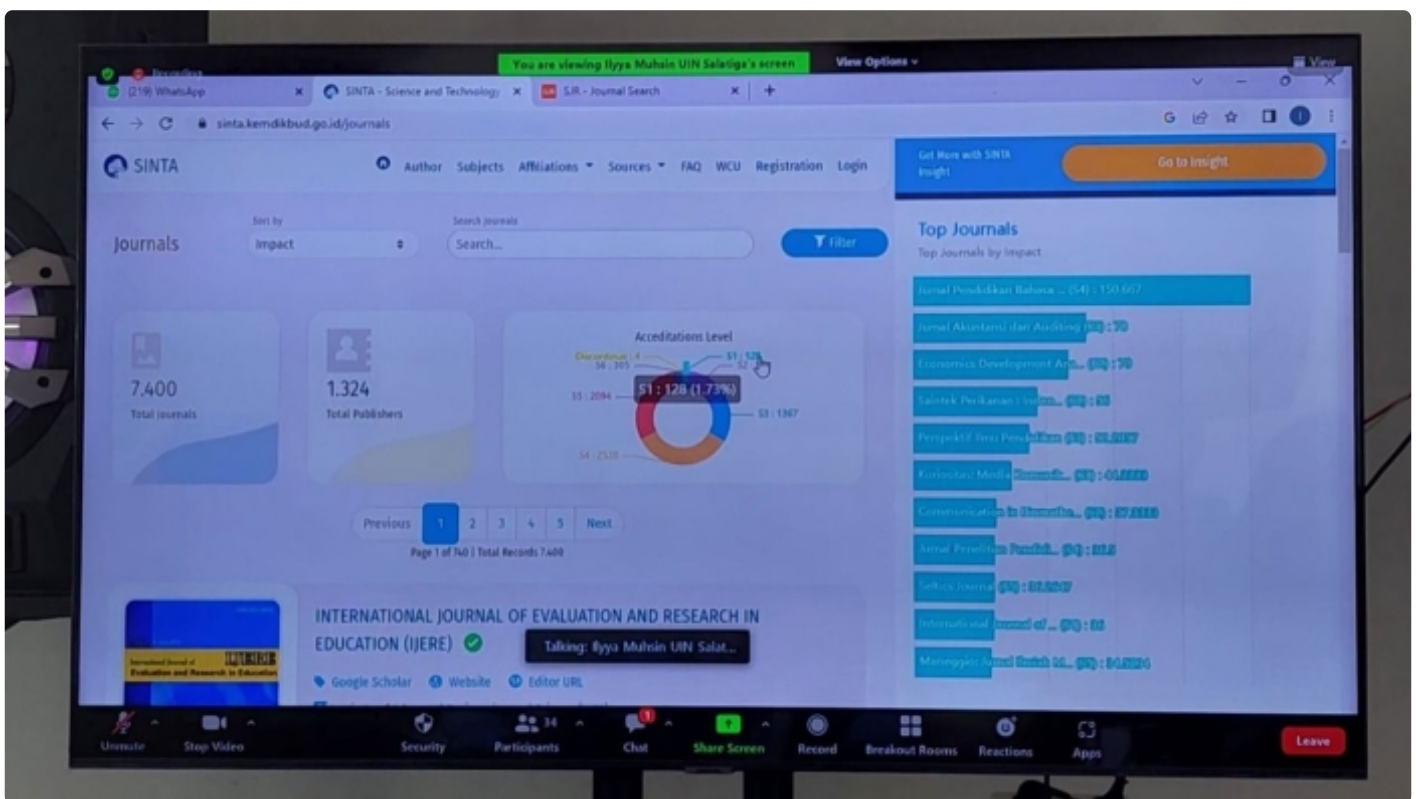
Recording

You are viewing Ilyya Muhsin UIN Salatiga's screen

View Options

View

(219) WhatsApp

SINTA - Science and Technology

SJR - Journal Search

sinta.kemdikbud.go.id/journals

SINTA

Author Subjects Affiliations Sources FAQ WCU Registration Login

Get More with SINTA Insight

Go to Insight

Journals

Sort by

Impact

Search Journals

Search...

Filter

Top Journals

Top Journals by Impact

Jurnal Pendidikan Bahasa ... (S4) : 150.667

Jurnal Akuntansi dan Auditing (S3) : 70

Economics Development Ana... (S3) : 70

Saintek Perikanan : Indon... (S3) : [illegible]

Perspektif Ilmu Pendidikan (S3) : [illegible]

Komunitas Media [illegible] (S3) : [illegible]

Communication in Biomathe... (S2) : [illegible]

Jurnal Penelitian Pendidi... (S4) : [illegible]

Seltics Journal (S3) : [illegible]

International Journal of ... (S3) : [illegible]

Menggagas Jurnal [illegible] (S3) : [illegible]

7.400

Total Journals

1.324

Total Publishers

Acceditations Level

Discontinue : 4

S6 : 305

S1 : 128

S2

S5 : 2094

S1 : 128 (1.73%)

S3 : 1367

S4 : 2528

Previous 1 2 3 4 5 Next

Page 1 of 740 | Total Records 7.400

INTERNATIONAL JOURNAL OF EVALUATION AND RESEARCH IN EDUCATION (IJERE)

International Journal of Evaluation and Research in Education

IJERE

Google Scholar

Website

Editor URL

Talking: Ilyya Muhsin UIN Salat...

Unmute

Stop Video

Security

34

Participants

1

Chat

Share Screen

Record

Breakout Rooms

Reactions

Apps

Leave